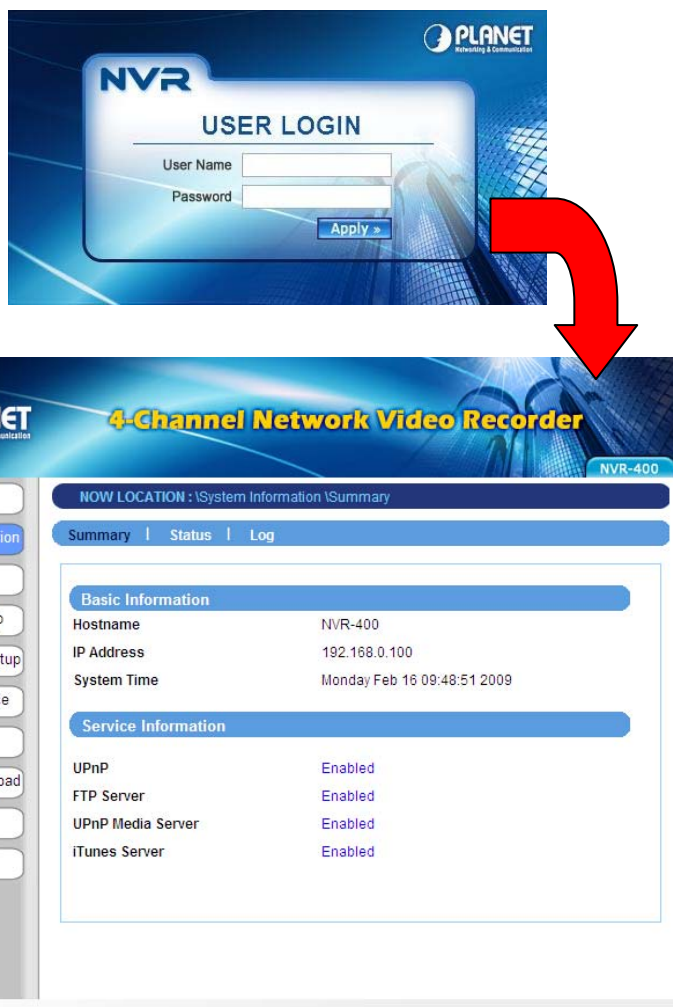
PLANET
Networking & Communication

NVR

USER LOGIN

User Name

Password

Apply »

ET

4-Channel Network Video Recorder

NVR-400

NOW LOCATION : \System Information \Summary

Summary | Status | Log

ion

p

tup

e

oad

Basic Information

| | |
|---|---|
| Hostname | NVR-400 |
| IP Address | 192.168.0.100 |
| System Time | Monday Feb 16 09:48:51 2009 |

Service Information

| | |
|---|---|
| UPnP | Enabled |
| FTP Server | Enabled |
| UPnP Media Server | Enabled |
| iTunes Server | Enabled |